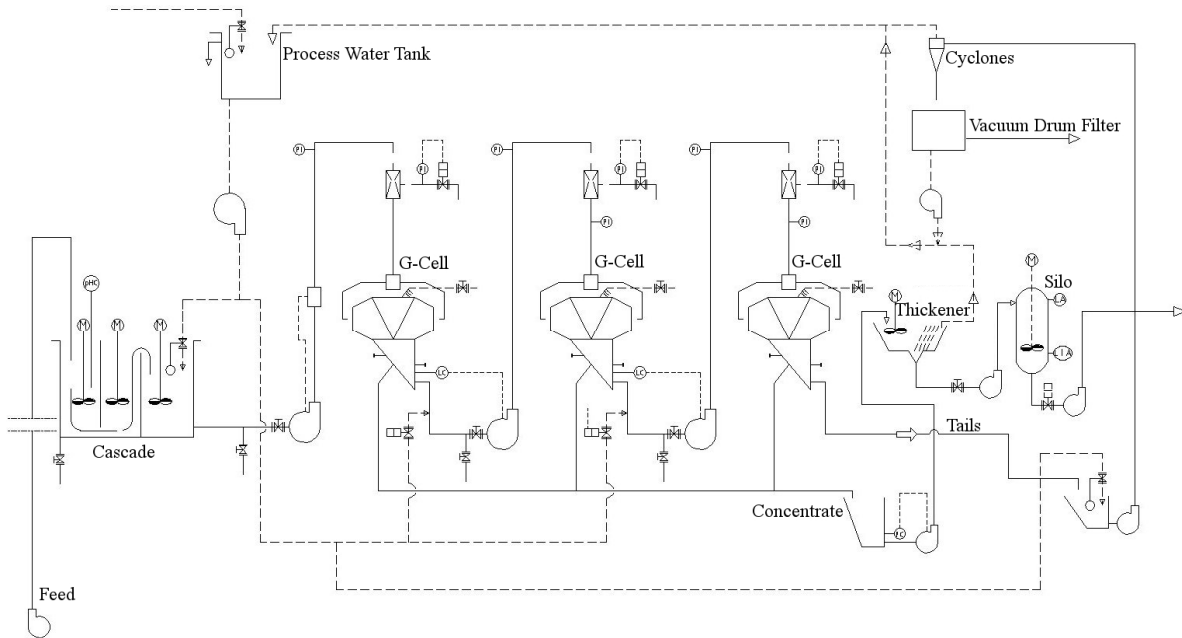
Process Water Tank

Cyclones

Vacuum Drum Filter

PI

PI

PI

PI

PI

PI

PI

PI

PI

G-Cell

G-Cell

G-Cell

pHC

M

M

M

M

M

Silo

LA

LIA

Thickener

LC

LC

Cascade

Tails

Concentrate

FC

Feed